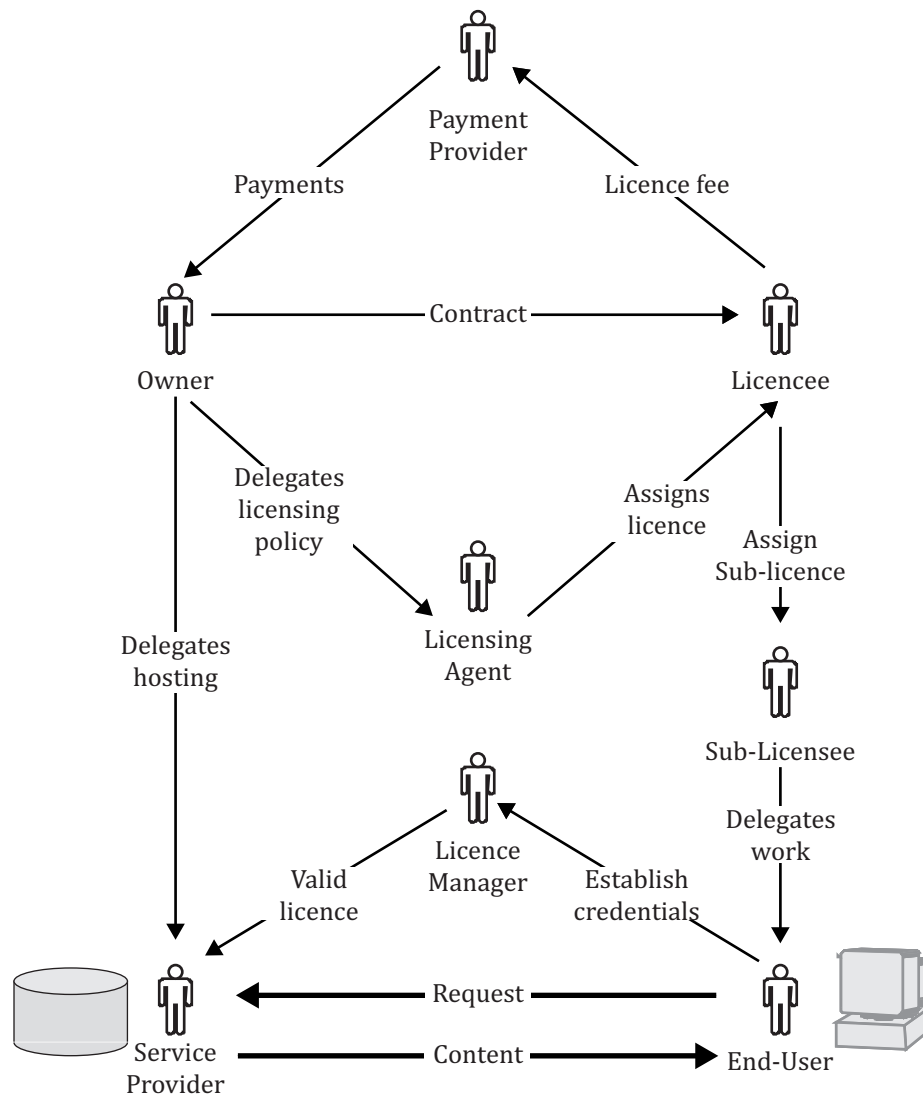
Payment Provider

Payments

Licence fee

Owner

Contract

Licencee

Delegates licensing policy

Assigns licence

Assign Sub-licence

Licensing Agent

Delegates hosting

Sub-Licensee

Licence Manager

Delegates work

Valid licence

Establish credentials

Request

Service Provider

Content

End-User